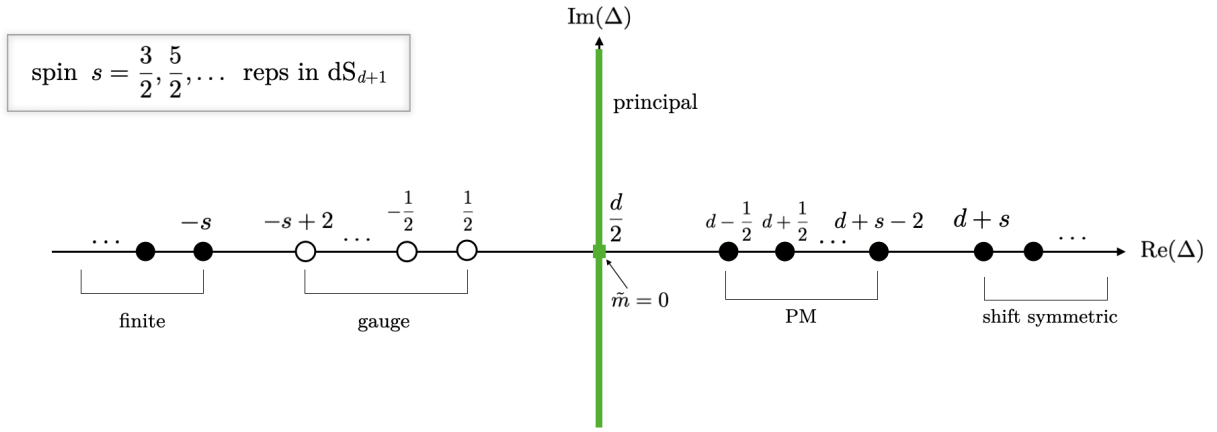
spin $s = \frac{3}{2}, \frac{5}{2}, \ldots$ reps in $\mathrm{dS}_{d+1}$

$\mathrm{Im}(\Delta)$

principal

$\cdots$ $-s$ $-s+2$ $\cdots$ $-\frac{1}{2}$ $\frac{1}{2}$ $\frac{d}{2}$ $d-\frac{1}{2}$ $d+\frac{1}{2}$ $\cdots$ $d+s-2$ $d+s$ $\cdots$ $\mathrm{Re}(\Delta)$

$\tilde{m} = 0$

finite

gauge

PM

shift symmetric